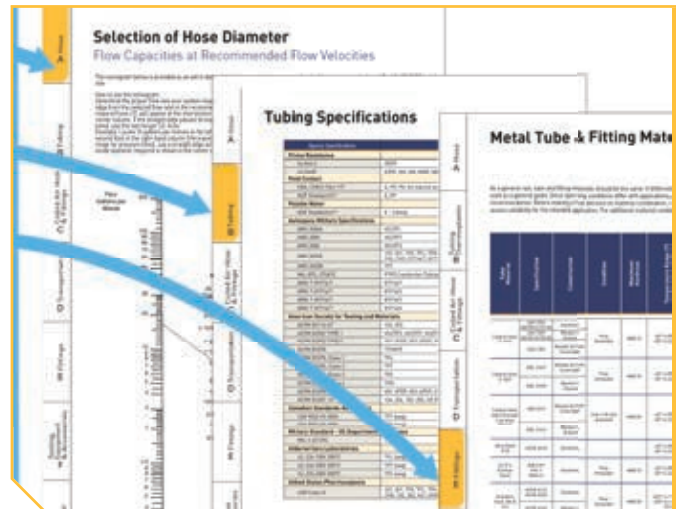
Selection of Hose Diameter

Flow Capacities at Recommended Flow Velocities

Hose

Tubing

Coiled Air Hose & Fittings

Transportation

Fittings

Flow
Gallons per Minute

Tubing Specifications

Hose

Tubing

Coiled Air Hose & Fittings

Transportation

Fittings

Metal Tube & Fitting Mate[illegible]

Hose

Tubing

Coiled Air Hose & Fittings

Transportation

Fittings